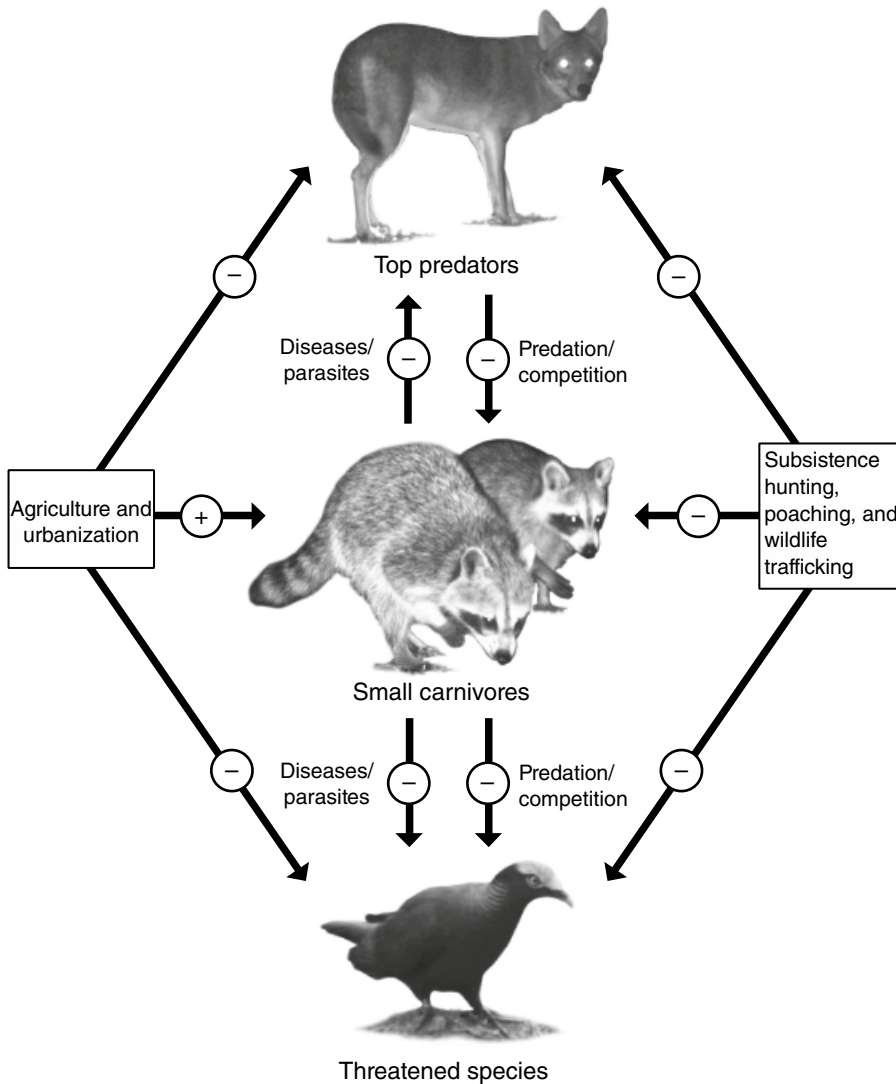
Top predators

−

−

Diseases/ parasites

−

−

Predation/ competition

Agriculture and urbanization

+

Subsistence hunting, poaching, and wildlife trafficking

−

Small carnivores

−

Diseases/ parasites

−

−

Predation/ competition

−

Threatened species